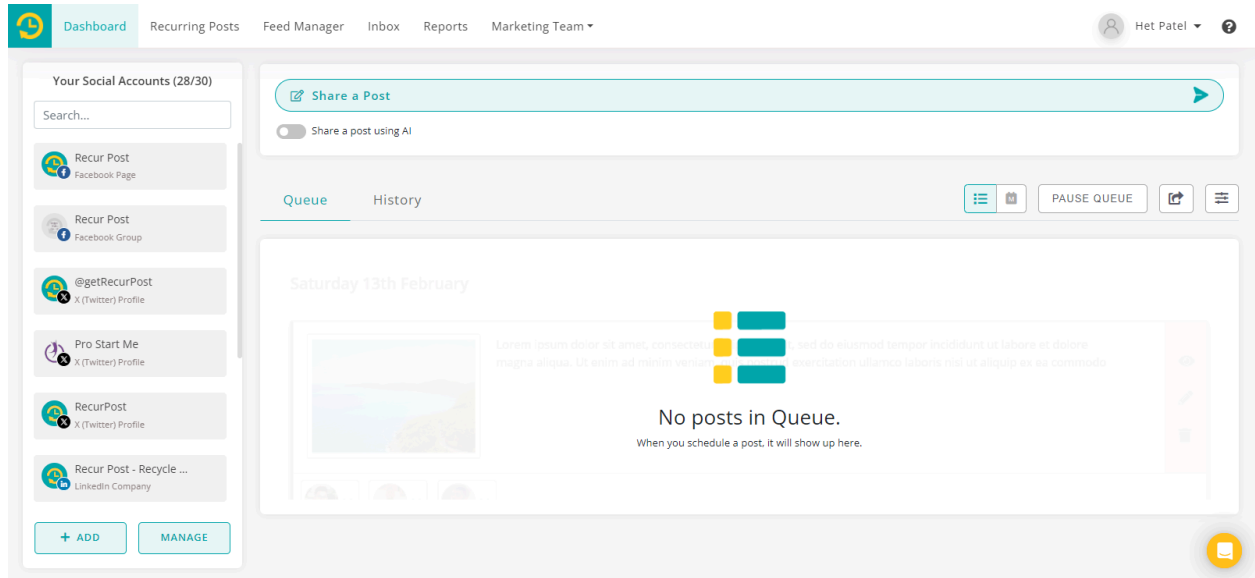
Dashboard Recurring Posts Feed Manager Inbox Reports Marketing Team

Het Patel

Your Social Accounts (28/30)

Search...

Recur Post
Facebook Page

Recur Post
Facebook Group

@getRecurPost
X (Twitter) Profile

Pro Start Me
X (Twitter) Profile

RecurPost
X (Twitter) Profile

Recur Post - Recycle ...
LinkedIn Company

+ ADD

MANAGE

Share a Post

Share a post using AI

Queue

History

PAUSE QUEUE

Saturday 13th February

Lorem ipsum dolor sit amet, consectetur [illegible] sed do eiusmod tempor incididunt ut labore et dolore magna aliqua. Ut enim ad minim veniam, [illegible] exercitation ullamco laboris nisi ut aliquip ex ea commodo

No posts in Queue.

When you schedule a post, it will show up here.